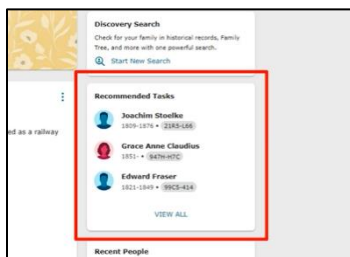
Discovery Search

Check for your family in historical records, Family Tree, and more with one powerful search.

Start New Search

:

ed as a railway

Recommended Tasks

Joachim Stoelke
1809-1876 • 21R5-L66

Grace Anne Claudius
1851- • 947H-H7C

Edward Fraser
1821-1849 • 99C5-414

VIEW ALL

Recent People